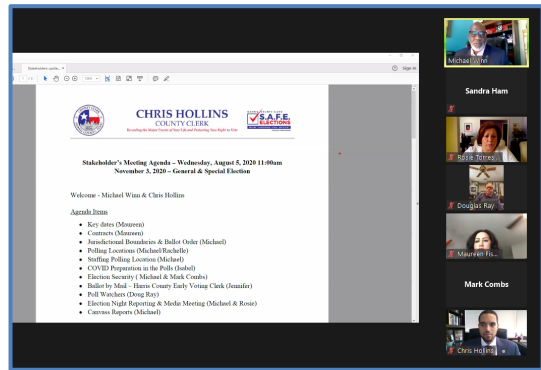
Stakeholders_Agenda...

Sign In

CHRIS HOLLINS
COUNTY CLERK
Recording the Major Events of Your Life and Protecting Your Right to Vote

S.A.F.E. ELECTIONS

Stakeholder's Meeting Agenda – Wednesday, August 5, 2020 11:00am
November 3, 2020 – General & Special Election

Welcome - Michael Winn & Chris Hollins

Agenda Items

- Key dates (Maureen)
- Contracts (Maureen)
- Jurisdictional Boundaries & Ballot Order (Michael)
- Polling Locations (Michael/Rachelle)
- Staffing Polling Location (Michael)
- COVID Preparation in the Polls (Isabel)
- Election Security ( Michael & Mark Combs)
- Ballot by Mail – Harris County Early Voting Clerk (Jennifer)
- Poll Watchers (Doug Ray)
- Election Night Reporting & Media Meeting (Michael & Rosie)
- Canvass Reports (Michael)

Michael Winn

Sandra Ham

Rosie Torres

Douglas Ray

Maureen Fis...

Mark Combs

Chris Hollins